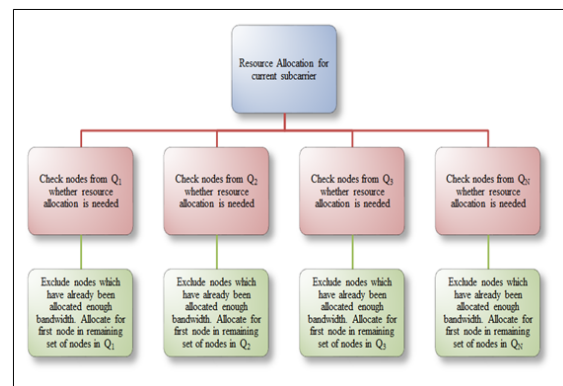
Resource Allocation for current subcarrier

Check nodes from $Q_1$ whether resource allocation is needed

Check nodes from $Q_2$ whether resource allocation is needed

Check nodes from $Q_3$ whether resource allocation is needed

Check nodes from $Q_N$ whether resource allocation is needed

Exclude nodes which have already been allocated enough bandwidth. Allocate for first node in remaining set of nodes in $Q_1$

Exclude nodes which have already been allocated enough bandwidth. Allocate for first node in remaining set of nodes in $Q_2$

Exclude nodes which have already been allocated enough bandwidth. Allocate for first node in remaining set of nodes in $Q_3$

Exclude nodes which have already been allocated enough bandwidth. Allocate for first node in remaining set of nodes in $Q_N$